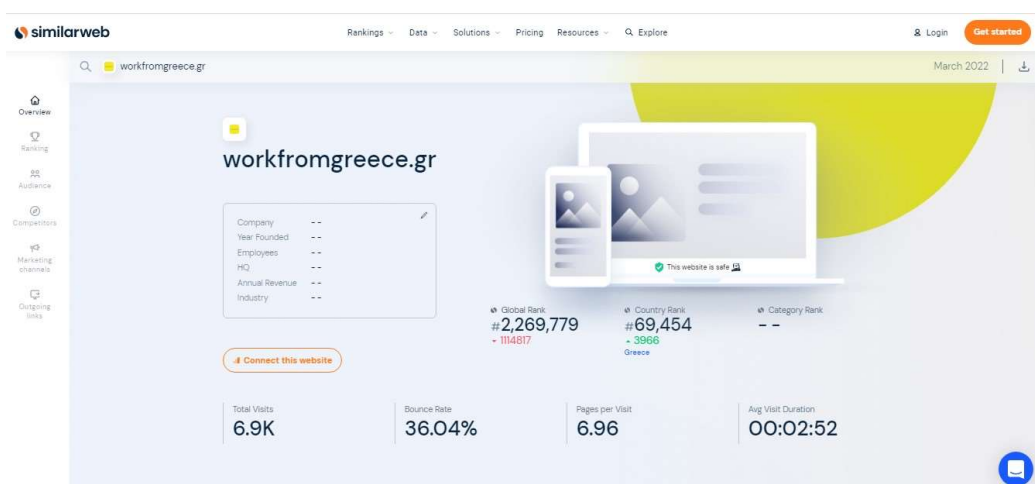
similarweb

Rankings Data Solutions Pricing Resources Explore

Login Get started

workfromgreece.gr

March 2022

Overview
Ranking
Audience
Competitors
Marketing channels
Outgoing links

workfromgreece.gr

Company --
Year Founded --
Employees --
HQ --
Annual Revenue --
Industry --

Connect this website

This website is safe

Global Rank
#2,269,779
1114817

Country Rank
#69,454
3966
Greece

Category Rank
- -

Total Visits
6.9K

Bounce Rate
36.04%

Pages per Visit
6.96

Avg Visit Duration
00:02:52